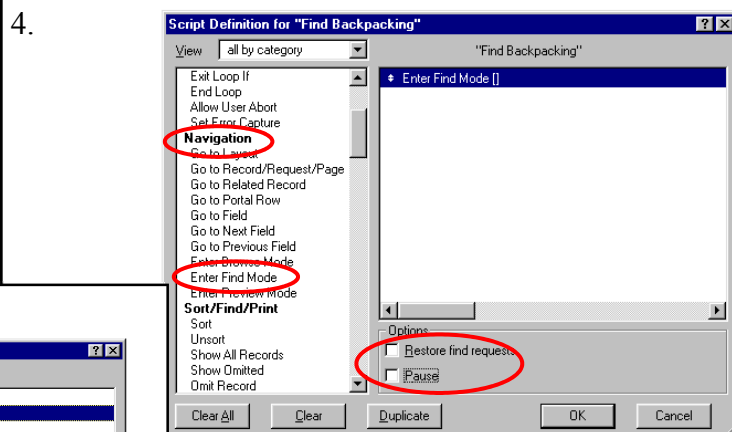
4.

Script Definition for "Find Backpacking"

?X

View all by category

"Find Backpacking"

Exit Loop If
End Loop
Allow User Abort
Set Error Capture
Navigation
Go to Layout
Go to Record/Request/Page
Go to Related Record
Go to Portal Row
Go to Field
Go to Next Field
Go to Previous Field
Enter Browse Mode
Enter Find Mode
Enter Preview Mode
Sort/Find/Print
Sort
Unsort
Show All Records
Show Omitted
Omit Record

Enter Find Mode []

Options
Restore find requests
Pause

Clear All
Clear
Duplicate
OK
Cancel

?X